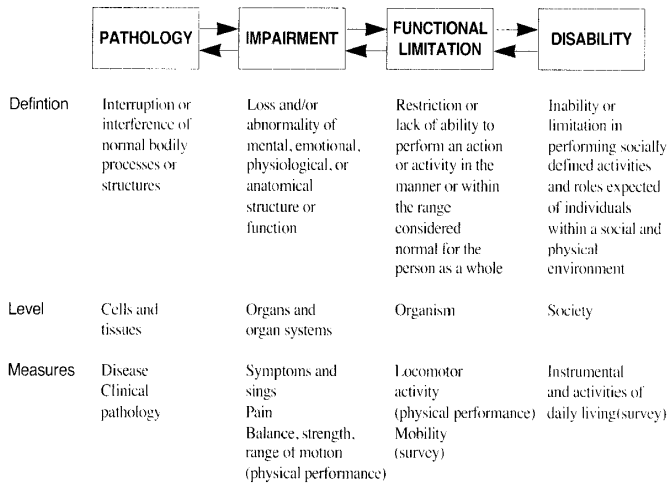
PATHOLOGY

IMPAIRMENT

FUNCTIONAL LIMITATION

DISABILITY

| | | | | |
|---|---|---|---|---|
| Defintion | Interruption or interference of normal bodily processes or structures | Loss and/or abnormality of mental, emotional, physiological, or anatomical structure or function | Restriction or lack of ability to perform an action or activity in the manner or within the range considered normal for the person as a whole | Inability or limitation in performing socially defined activities and roles expected of individuals within a social and physical environment |
| Level | Cells and tissues | Organs and organ systems | Organism | Society |
| Measures | Disease Clinical pathology | Symptoms and sings Pain Balance, strength, range of motion (physical performance) | Locomotor activity (physical performance) Mobility (survey) | Instrumental and activities of daily living(survey) |